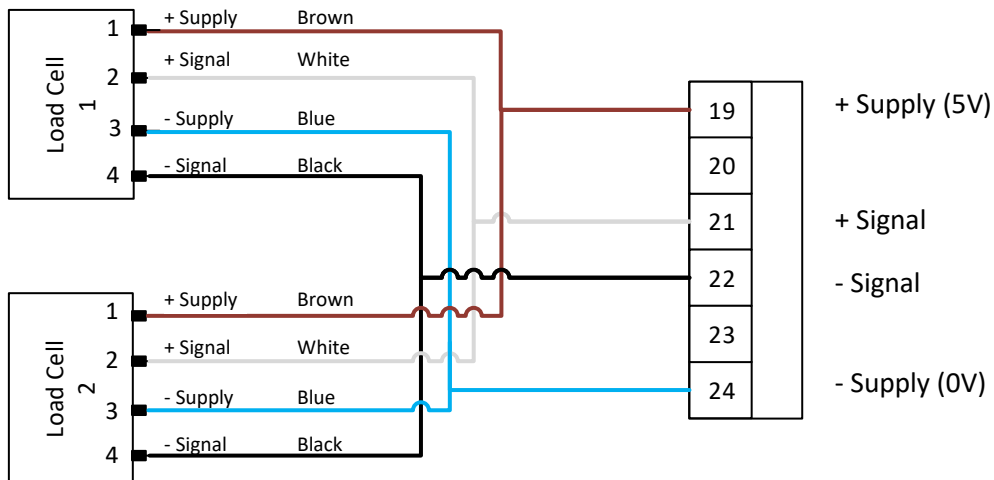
Load Cell
1

1 + Supply Brown
2 + Signal White
3 - Supply Blue
4 - Signal Black

Load Cell
2

1 + Supply Brown
2 + Signal White
3 - Supply Blue
4 - Signal Black

19 + Supply (5V)
20
21 + Signal
22 - Signal
23
24 - Supply (0V)